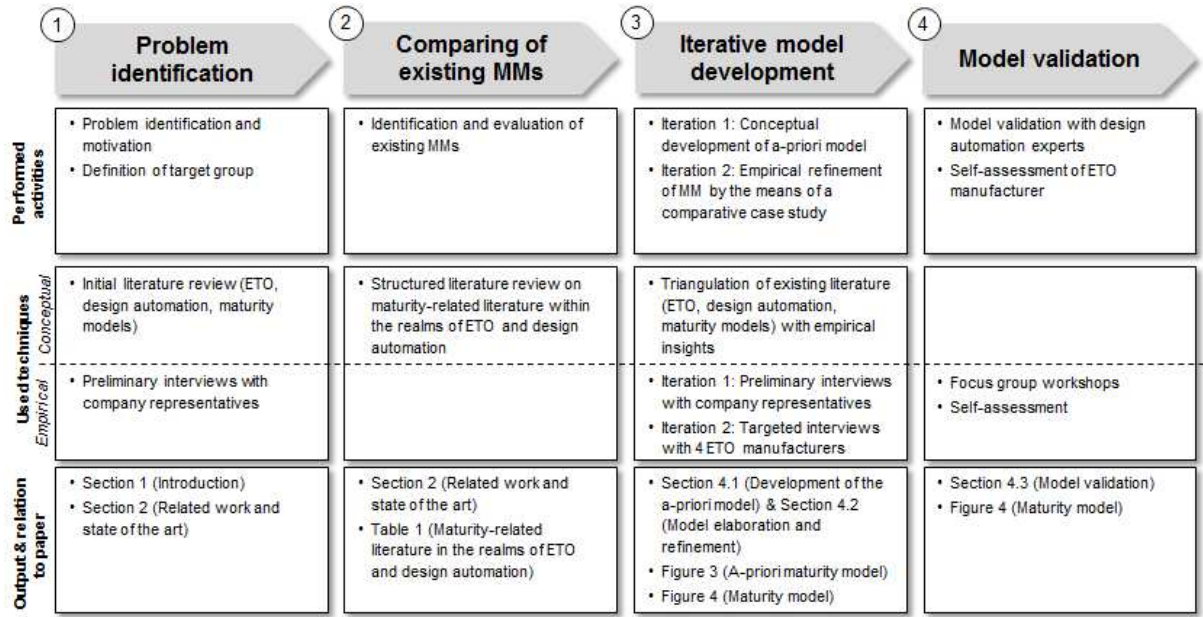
| | 1 Problem identification | 2 Comparing of existing MMs | 3 Iterative model development | 4 Model validation |
|---|---|---|---|---|
| Performed activities | • Problem identification and motivation • Definition of target group | • Identification and evaluation of existing MMs | • Iteration 1: Conceptual development of a-priori model • Iteration 2: Empirical refinement of MM by the means of a comparative case study | • Model validation with design automation experts • Self-assessment of ETO manufacturer |
| Used techniques – Conceptual | • Initial literature review (ETO, design automation, maturity models) | • Structured literature review on maturity-related literature within the realms of ETO and design automation | • Triangulation of existing literature (ETO, design automation, maturity models) with empirical insights | |
| Used techniques – Empirical | • Preliminary interviews with company representatives | | • Iteration 1: Preliminary interviews with company representatives • Iteration 2: Targeted interviews with 4 ETO manufacturers | • Focus group workshops • Self-assessment |
| Output & relation to paper | • Section 1 (Introduction) • Section 2 (Related work and state of the art) | • Section 2 (Related work and state of the art) • Table 1 (Maturity-related literature in the realms of ETO and design automation) | • Section 4.1 (Development of the a-priori model) & Section 4.2 (Model elaboration and refinement) • Figure 3 (A-priori maturity model) • Figure 4 (Maturity model) | • Section 4.3 (Model validation) • Figure 4 (Maturity model) |